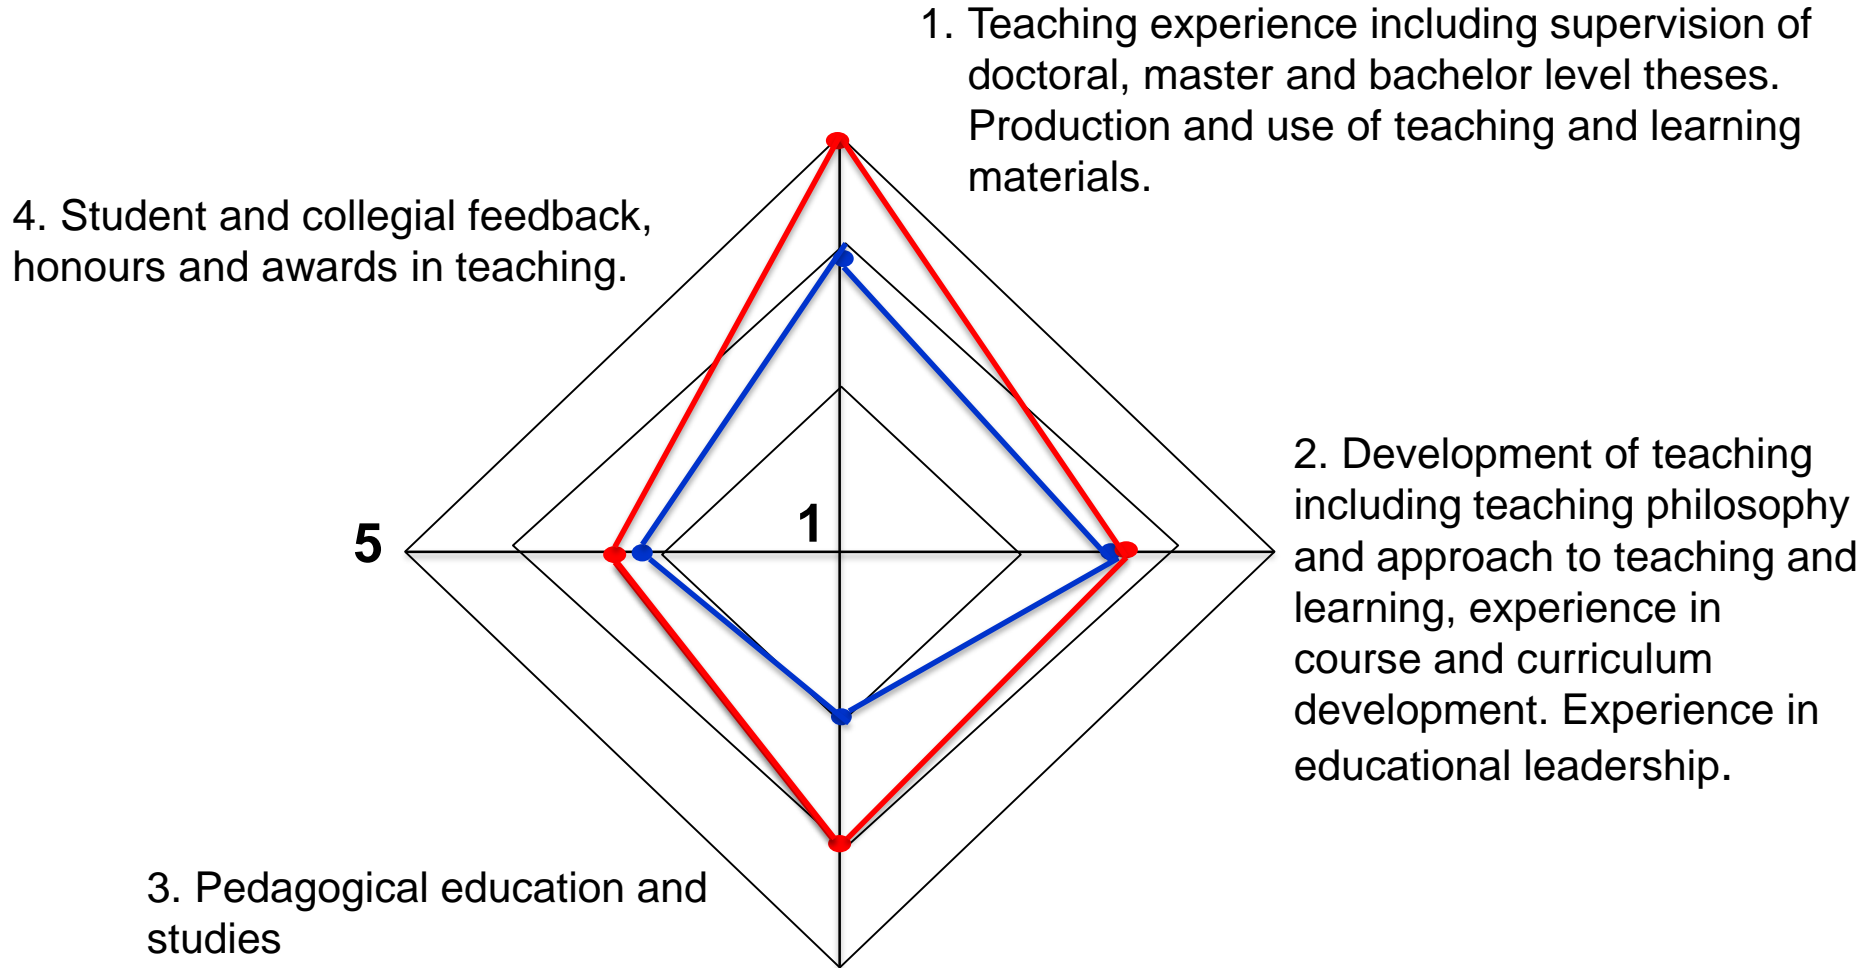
1. Teaching experience including supervision of doctoral, master and bachelor level theses. Production and use of teaching and learning materials.

4. Student and collegial feedback, honours and awards in teaching.

5

1

2. Development of teaching including teaching philosophy and approach to teaching and learning, experience in course and curriculum development. Experience in educational leadership.

3. Pedagogical education and studies